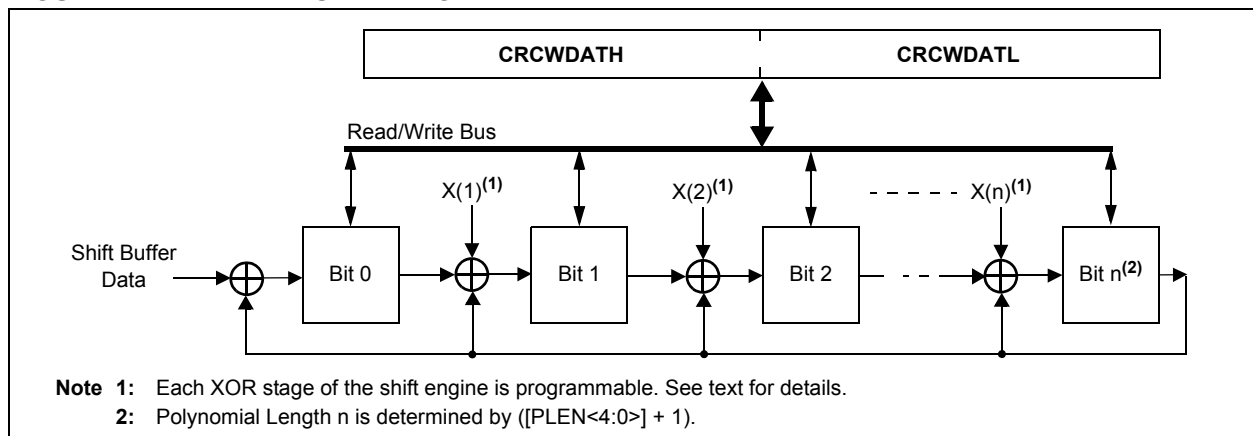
CRCWDATH

CRCWDATL

Read/Write Bus

X(1)$^{(1)}$

X(2)$^{(1)}$

X(n)$^{(1)}$

Shift Buffer Data

Bit 0

Bit 1

Bit 2

Bit n$^{(2)}$

**Note 1:** Each XOR stage of the shift engine is programmable. See text for details.

**2:** Polynomial Length n is determined by ([PLEN<4:0>] + 1).